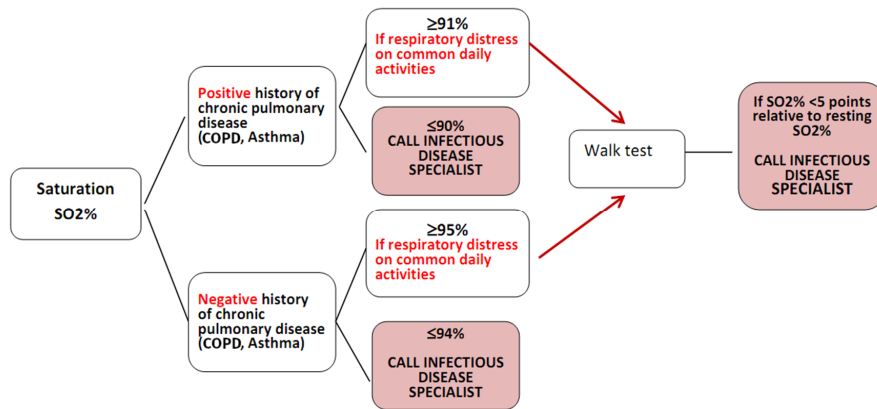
Saturation
SO2%

Positive history of chronic pulmonary disease (COPD, Asthma)

≥91%
If respiratory distress on common daily activities

≤90%
CALL INFECTIOUS DISEASE SPECIALIST

Negative history of chronic pulmonary disease (COPD, Asthma)

≥95%
If respiratory distress on common daily activities

≤94%
CALL INFECTIOUS DISEASE SPECIALIST

Walk test

If SO2% <5 points relative to resting SO2%

CALL INFECTIOUS DISEASE SPECIALIST